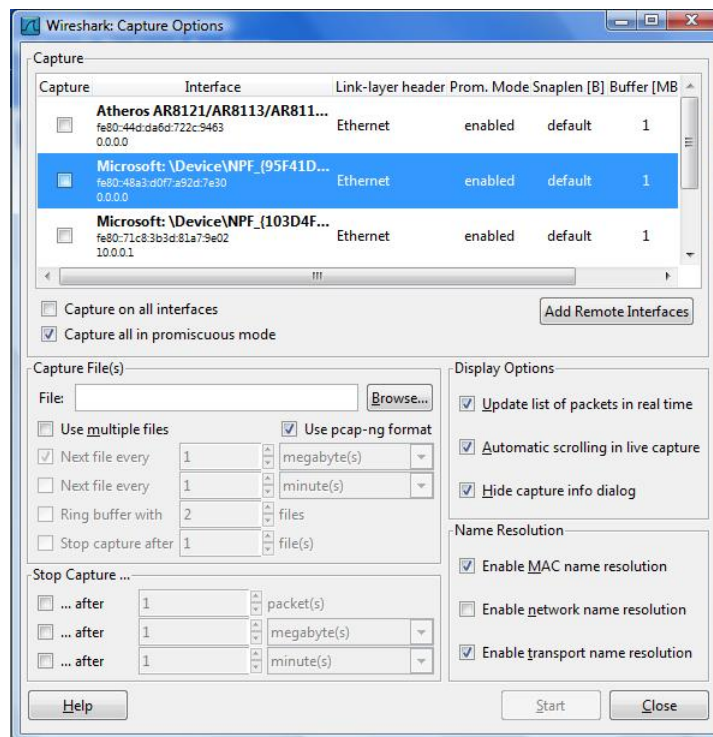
Wireshark: Capture Options

Capture

| Capture | Interface | Link-layer header | Prom. Mode | Snaplen [B] | Buffer [MB |
|---|---|---|---|---|---|
| | Atheros AR8121/AR8113/AR811... fe80::44d:da6d:722c:9463 0.0.0.0 | Ethernet | enabled | default | 1 |
| | Microsoft: \Device\NPF_{95F41D... fe80::48a3:d0f7:a92d:7e30 0.0.0.0 | Ethernet | enabled | default | 1 |
| | Microsoft: \Device\NPF_{103D4F... fe80::71c8:3b3d:81a7:9e02 10.0.0.1 | Ethernet | enabled | default | 1 |

III

Capture on all interfaces
Capture all in promiscuous mode
Add Remote Interfaces

Capture File(s)
File:
Browse...
Use multiple files
Use pcap-ng format
Next file every 1 megabyte(s)
Next file every 1 minute(s)
Ring buffer with 2 files
Stop capture after 1 file(s)

Stop Capture ...
... after 1 packet(s)
... after 1 megabyte(s)
... after 1 minute(s)

Display Options
Update list of packets in real time
Automatic scrolling in live capture
Hide capture info dialog

Name Resolution
Enable MAC name resolution
Enable network name resolution
Enable transport name resolution

Help
Start
Close